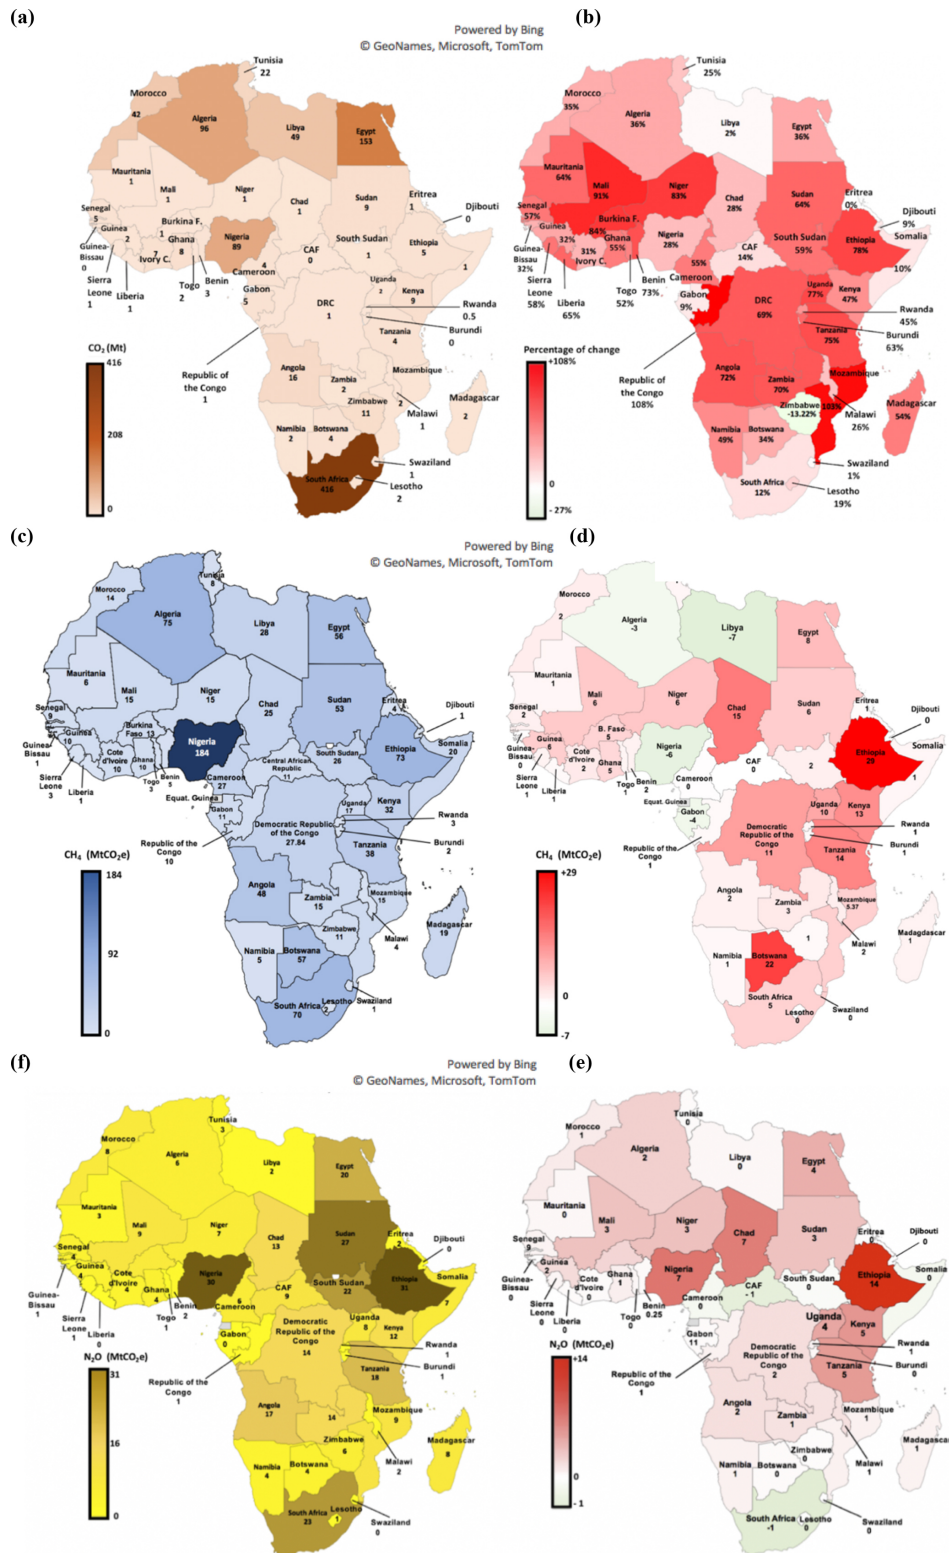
(a)

Powered by Bing
© GeoNames, Microsoft, TomTom

Tunisia 22
Morocco 42
Algeria 96
Libya 49
Egypt 153
Mauritania 1
Mali 1
Niger 1
Chad 1
Sudan 9
Eritrea 1
Djibouti 0
Senegal 5
Guinea 2
Guinea-Bissau 0
Burkina F. 1
Ghana 8
Ivory C. 9
Nigeria 89
South Sudan 1
Ethiopia 5
CAF 0
Sierra Leone 1
Liberia 1
Togo 2
Benin 3
Cameroon 4
Gabon 5
Uganda 2
Kenya 9
Somalia 1
DRC 1
Rwanda 0.5
Burundi 0
Tanzania 4
$CO_2$ (Mt)
416
208
0
Republic of the Congo 1
Angola 16
Zambia 2
Mozambique 2
Zimbabwe 11
Malawi 1
Madagascar 2
Namibia 2
Botswana 4
Swaziland 1
South Africa 416
Lesotho 2

(b)

Tunisia 25%
Morocco 35%
Algeria 36%
Libya 2%
Egypt 36%
Mauritania 64%
Mali 91%
Niger 83%
Chad 28%
Sudan 64%
Eritrea 0%
Djibouti 9%
Senegal 57%
Guinea 32%
Burkina F. 84%
Guinea-Bissau 32%
31%
Ghana 55%
Ivory C.
Nigeria 28%
South Sudan 59%
Ethiopia 78%
Somalia 10%
CAF 14%
Sierra Leone 58%
Liberia 65%
Togo 52%
Benin 73%
55%
Cameroon
Gabon 9%
DRC 69%
Uganda 77%
Kenya 47%
Rwanda 45%
Tanzania 75%
Burundi 63%
Percentage of change
+108%
0
- 27%
Republic of the Congo 108%
Angola 72%
Zambia 70%
Mozambique 103%
Zimbabwe -13.22%
Malawi 26%
Madagascar 54%
Namibia 49%
Botswana 34%
Swaziland 1%
South Africa 12%
Lesotho 19%

(c)

Powered by Bing
© GeoNames, Microsoft, TomTom

Tunisia 8
Morocco 14
Algeria 75
Libya 28
Egypt 56
Mauritania 6
Mali 15
Niger 15
Chad 25
Sudan 53
Eritrea 4
Djibouti 1
Senegal 9
Guinea 16
Guinea-Bissau 1
Burkina Faso 13
Ghana 10
Cote d'Ivoire 10
Nigeria 184
South Sudan 26
Ethiopia 73
Somalia 20
Sierra Leone 3
Liberia 1
Togo 3
Benin 5
Cameroon 27
Central African Republic 11
Equat. Guinea 1
Gabon 11
Uganda 17
Kenya 32
Rwanda 3
Burundi 2
Democratic Republic of the Congo 27.84
Tanzania 38
Republic of the Congo 10
$CH_4$ ($MtCO_2e$)
184
92
0
Angola 48
Zambia 15
Mozambique 15
Zimbabwe 11
Malawi 4
Madagascar 19
Namibia 5
Botswana 57
South Africa 70
Lesotho 2
Swaziland 1

(d)

Morocco 2
Algeria -3
Libya -7
Egypt 8
Mauritania 1
Mali 6
Niger 6
Chad 15
Sudan 6
Eritrea 1
Djibouti 0
Senegal 2
Guinea 6
Guinea-Bissau 0
B. Faso 5
Cote d'Ivoire 2
Ghana 5
Nigeria -6
Ethiopia 29
Somalia 1
CAF 0
2
Sierra Leone 1
Liberia 1
Togo 1
Benin 2
Cameroon 0
Equat. Guinea
Gabon -4
Uganda 10
Kenya 13
Rwanda 1
Burundi 1
Democratic Republic of the Congo 11
Tanzania 14
Republic of the Congo 1
$CH_4$ ($MtCO_2e$)
+29
0
-7
Angola 2
Zambia 3
Mozambique 5.37
Malawi 2
Madagascar 1
Namibia 1
Botswana 22
South Africa 5
Lesotho 0
Swaziland 0

(f)

Powered by Bing
© GeoNames, Microsoft, TomTom

Tunisia 3
Morocco 8
Algeria 6
Libya 2
Egypt 20
Mauritania 3
Mali 9
Niger 7
Chad 13
Sudan 27
Eritrea 2
Djibouti 0
Senegal 4
Guinea 4
Guinea-Bissau 1
Cote d'Ivoire 4
Ghana 4
Nigeria 30
South Sudan 22
Ethiopia 31
Somalia 7
CAF 9
Benin
Cameroon 6
Sierra Leone 1
Liberia 0
Togo 1
Gabon 0
Democratic Republic of the Congo 14
Uganda 8
Kenya 12
Rwanda 1
Burundi 1
Tanzania 18
$N_2O$ ($MtCO_2e$)
31
16
0
Republic of the Congo 1
Angola 17
14
Mozambique 9
Zimbabwe 6
Malawi 2
Madagascar 8
Namibia 4
Botswana 4
South Africa 23
Lesotho 1
Swaziland 0

(e)

Tunisia 0
Morocco 1
Algeria 2
Libya 0
Egypt 4
Mauritania 0
Mali 3
Niger 3
Chad 7
Sudan 3
Eritrea 0
Djibouti 0
Senegal 9
Guinea 2
Guinea-Bissau 0
Cote d'Ivoire 0
Ghana 1
Nigeria 7
South Sudan 0
Ethiopia 14
Somalia 0
CAF -1
Sierra Leone 0
Liberia 0
Togo 0
Benin 0.25
Cameroon 0
Gabon 11
Uganda 4
Kenya 5
Rwanda 1
Burundi 0
Democratic Republic of the Congo 2
Tanzania 5
$N_2O$ ($MtCO_2e$)
+14
0
-1
Republic of the Congo 1
Angola 2
Zambia 1
Mozambique 1
Zimbabwe 0
Malawi 1
Madagascar 1
Namibia 1
Botswana 0
South Africa -1
Lesotho 0
Swaziland 0